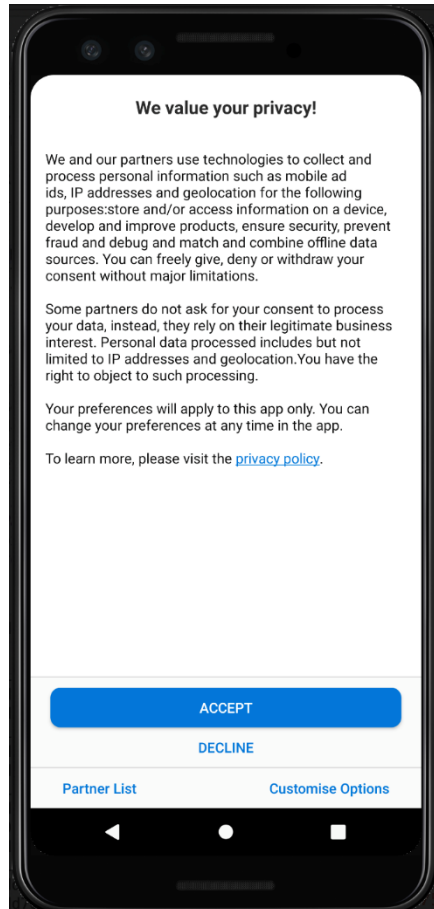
We value your privacy!

We and our partners use technologies to collect and process personal information such as mobile ad ids, IP addresses and geolocation for the following purposes:store and/or access information on a device, develop and improve products, ensure security, prevent fraud and debug and match and combine offline data sources. You can freely give, deny or withdraw your consent without major limitations.

Some partners do not ask for your consent to process your data, instead, they rely on their legitimate business interest. Personal data processed includes but not limited to IP addresses and geolocation.You have the right to object to such processing.

Your preferences will apply to this app only. You can change your preferences at any time in the app.

To learn more, please visit the privacy policy.

ACCEPT

DECLINE

Partner List

Customise Options